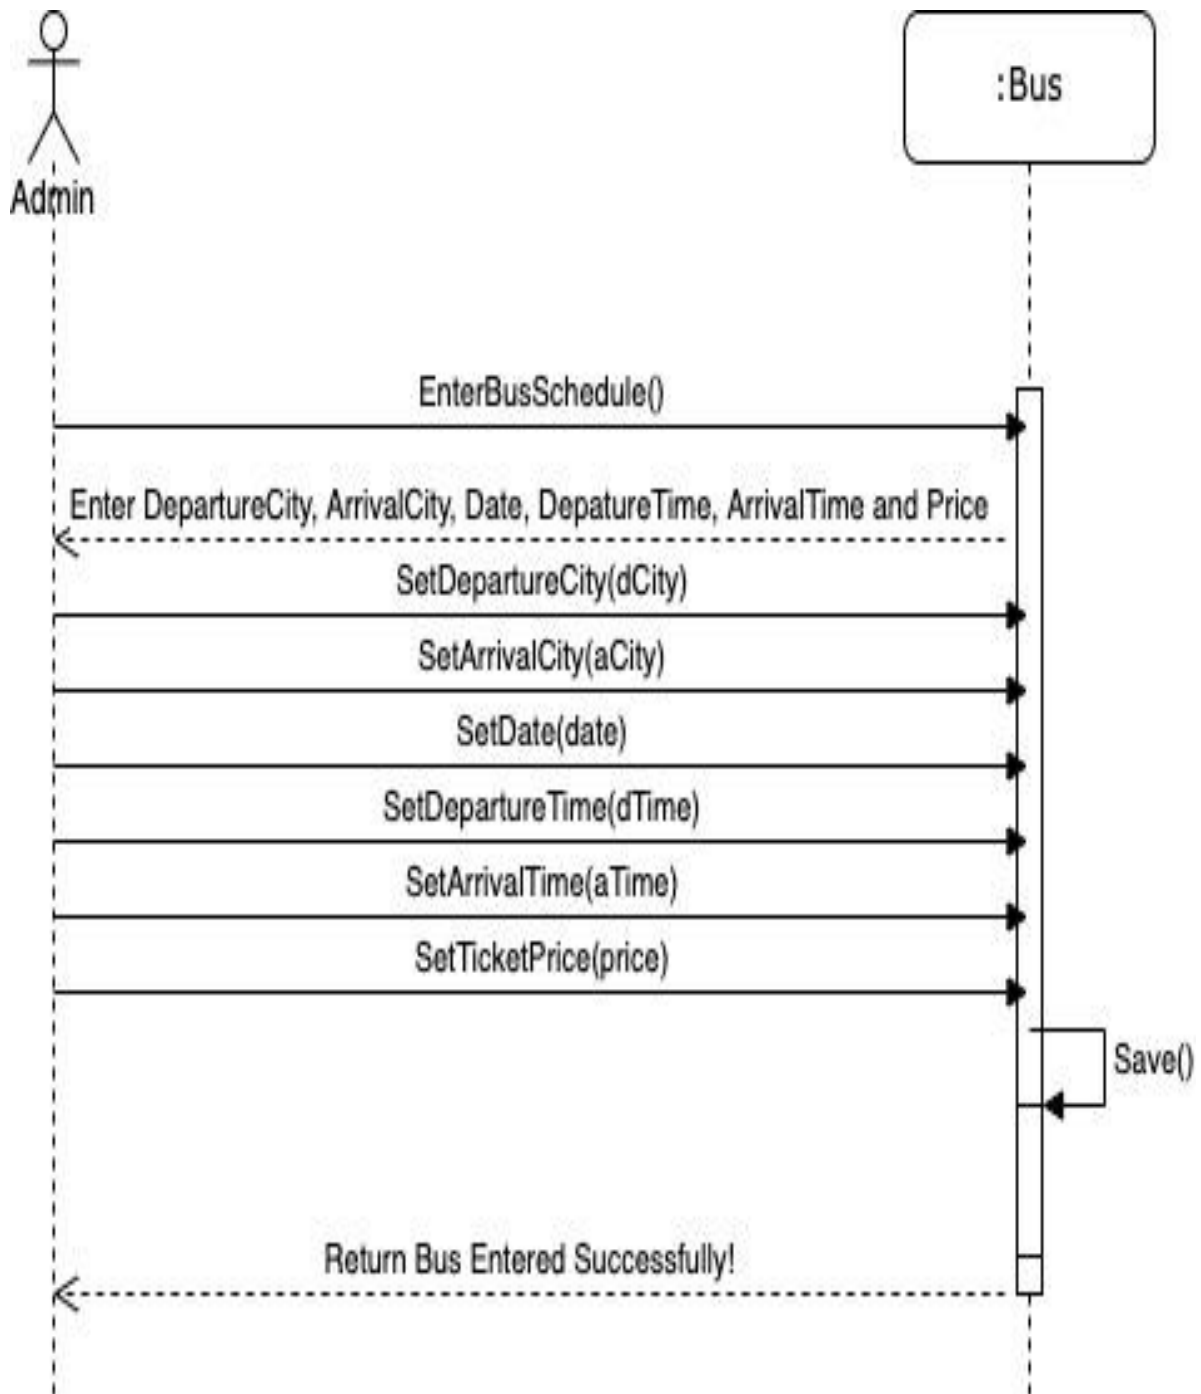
Admin

:Bus

EnterBusSchedule()

Enter DepartureCity, ArrivalCity, Date, DepatureTime, ArrivalTime and Price

SetDepartureCity(dCity)

SetArrivalCity(aCity)

SetDate(date)

SetDepartureTime(dTime)

SetArrivalTime(aTime)

SetTicketPrice(price)

Save()

Return Bus Entered Successfully!